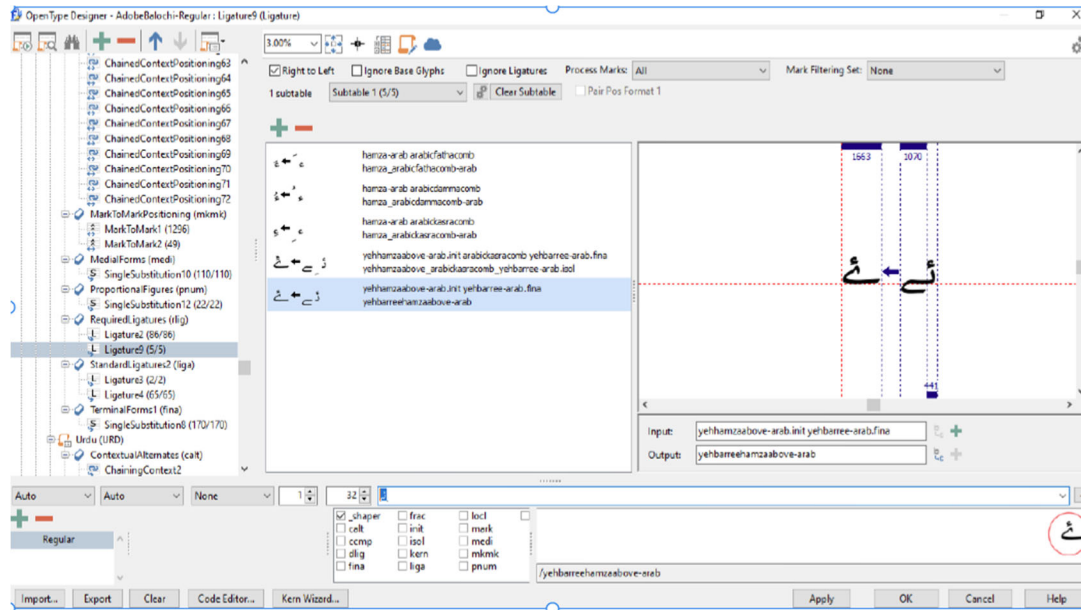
OpenType Designer - AdobeBalochi-Regular : Ligature9 (Ligature)

ChainedContextPositioning63
ChainedContextPositioning64
ChainedContextPositioning65
ChainedContextPositioning66
ChainedContextPositioning67
ChainedContextPositioning68
ChainedContextPositioning69
ChainedContextPositioning70
ChainedContextPositioning71
ChainedContextPositioning72
MarkToMarkPositioning (mkmk)
MarkToMark1 (1296)
MarkToMark2 (49)
MedialForms (medi)
SingleSubstitution10 (110/110)
ProportionalFigures (pnum)
SingleSubstitution12 (22/22)
RequiredLigatures (rlig)
Ligature2 (86/86)
Ligature9 (5/5)
StandardLigatures2 (liga)
Ligature3 (2/2)
Ligature4 (65/65)
TerminalForms1 (fina)
SingleSubstitution8 (170/170)
Urdu (URD)
ContextualAlternates (calt)
ChainingContext2

3.00%

Right to Left
Ignore Base Glyphs
Ignore Ligatures
Process Marks: All
Mark Filtering Set: None
1 subtable
Subtable 1 (5/5)
Clear Subtable
Pair Pos Format 1

hamza-arab arabicfathacomb
hamza_arabicfathacomb-arab
hamza-arab arabicdammacomb
hamza_arabicdammacomb-arab
hamza-arab arabickasracomb
hamza_arabickasracomb-arab
yehhamzaabove-arab.init arabickasracomb yehbarree-arab.fina
yehhamzaabove_arabickasracomb_yehbarree-arab.isol
yehhamzaabove-arab.init yehbarree-arab.fina
yehbarreehamzaabove-arab

1563
1070
441

Input: yehhamzaabove-arab.init yehbarree-arab.fina
Output: yehbarreehamzaabove-arab

Auto
Auto
None
1
32

Regular

_shaper
calt
ccmp
dlig
fina
frac
init
isol
kern
liga
locl
mark
medi
mkmk
pnum

/yehbarreehamzaabove-arab

Import...
Export
Clear
Code Editor...
Kern Wizard...
Apply
OK
Cancel
Help